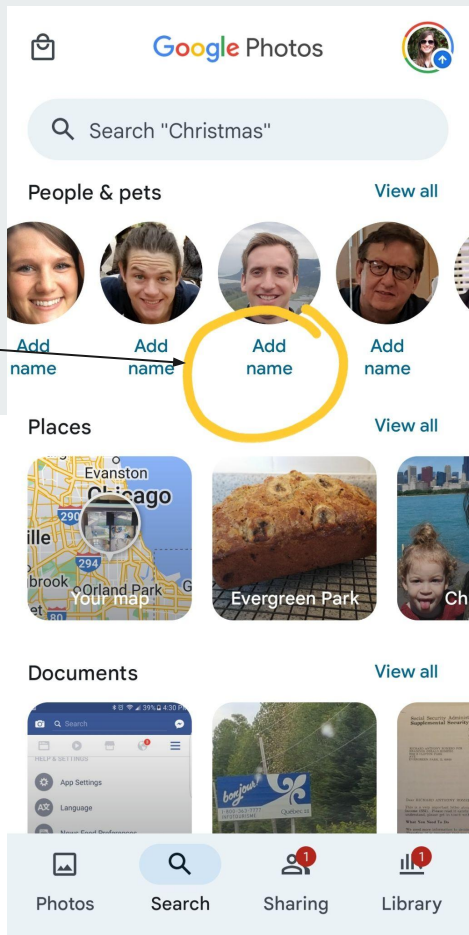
Google Photos

Search "Christmas"

People & pets

View all

Add name

Add name

Add name

Add name

Places

View all

Evanston

Chicago

290

294

Orland Park

Your map

Evergreen Park

Ch

Documents

View all

Search

HELP & SETTINGS

App Settings

Language

Photos

Search

1

Sharing

1

Library